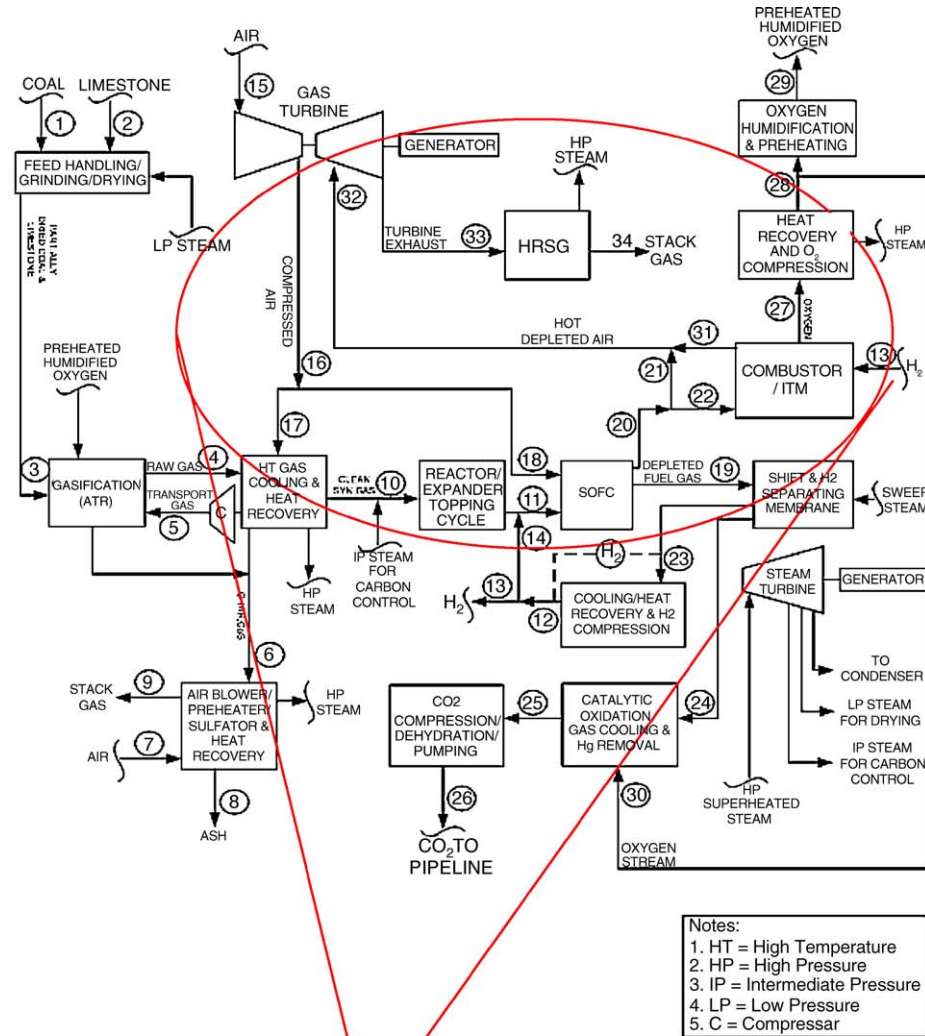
PREHEATED HUMIDIFIED OXYGEN

29

OXYGEN HUMIDIFICATION & PREHEATING

AIR

15

GAS TURBINE

GENERATOR

COAL

1

LIMESTONE

2

FEED HANDLING/ GRINDING/DRYING

PARTIALLY DRIED COAL & LIMESTONE

LP STEAM

HP STEAM

32

TURBINE EXHAUST

33

HRSG

34 STACK GAS

28

HEAT RECOVERY AND $O_2$ COMPRESSION

HP STEAM

27

OXYGEN

COMPRESSED AIR

HOT DEPLETED AIR

31

21

COMBUSTOR / ITM

13

$H_2$

22

20

PREHEATED HUMIDIFIED OXYGEN

16

17

18

3

GASIFICATION (ATR)

RAW GAS

4

HT GAS COOLING & HEAT RECOVERY

CLEAN SYN GAS

10

REACTOR/ EXPANDER TOPPING CYCLE

SOFC

DEPLETED FUEL GAS

19

SHIFT & H2 SEPARATING MEMBRANE

SWEEP STEAM

TRANSPORT GAS

5

C

11

14

IP STEAM FOR CARBON CONTROL

$H_2$

23

HP STEAM

13

$H_2$

12

COOLING/HEAT RECOVERY & H2 COMPRESSION

STEAM TURBINE

GENERATOR

CHAR/GAS

6

TO CONDENSER

STACK GAS

9

AIR BLOWER/ PREHEATER/ SULFATOR & HEAT RECOVERY

HP STEAM

CO2 COMPRESSION/ DEHYDRATION/ PUMPING

25

CATALYTIC OXIDATION GAS COOLING & Hg REMOVAL

24

LP STEAM FOR DRYING

AIR

7

IP STEAM FOR CARBON CONTROL

8

ASH

26

$CO_2$ TO PIPELINE

30

HP SUPERHEATED STEAM

OXYGEN STREAM

Notes:
1. HT = High Temperature
2. HP = High Pressure
3. IP = Intermediate Pressure
4. LP = Low Pressure
5. C = Compressar